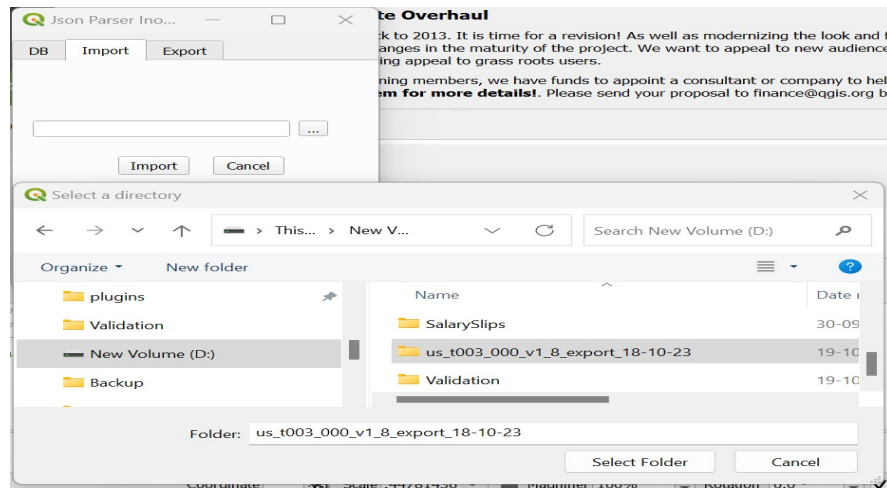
Json Parser Ino...

DB | Import | Export

...

Import | Cancel

te Overhaul

ck to 2013. It is time for a revision! As well as modernizing the look and f anges in the maturity of the project. We want to appeal to new audience ing appeal to grass roots users.

ning members, we have funds to appoint a consultant or company to hel em for more details!. Please send your proposal to finance@qgis.org b

Select a directory

This... › New V...

Search New Volume (D:)

Organize ▾ New folder

plugins
Validation
New Volume (D:)
Backup

Name | Date
SalarySlips | 30-09
us_t003_000_v1_8_export_18-10-23 | 19-10
Validation | 19-10

Folder: us_t003_000_v1_8_export_18-10-23

Select Folder | Cancel

Coordinate | Scale 1:44781436 | Magnifier 100% | Rotation 0.0 °